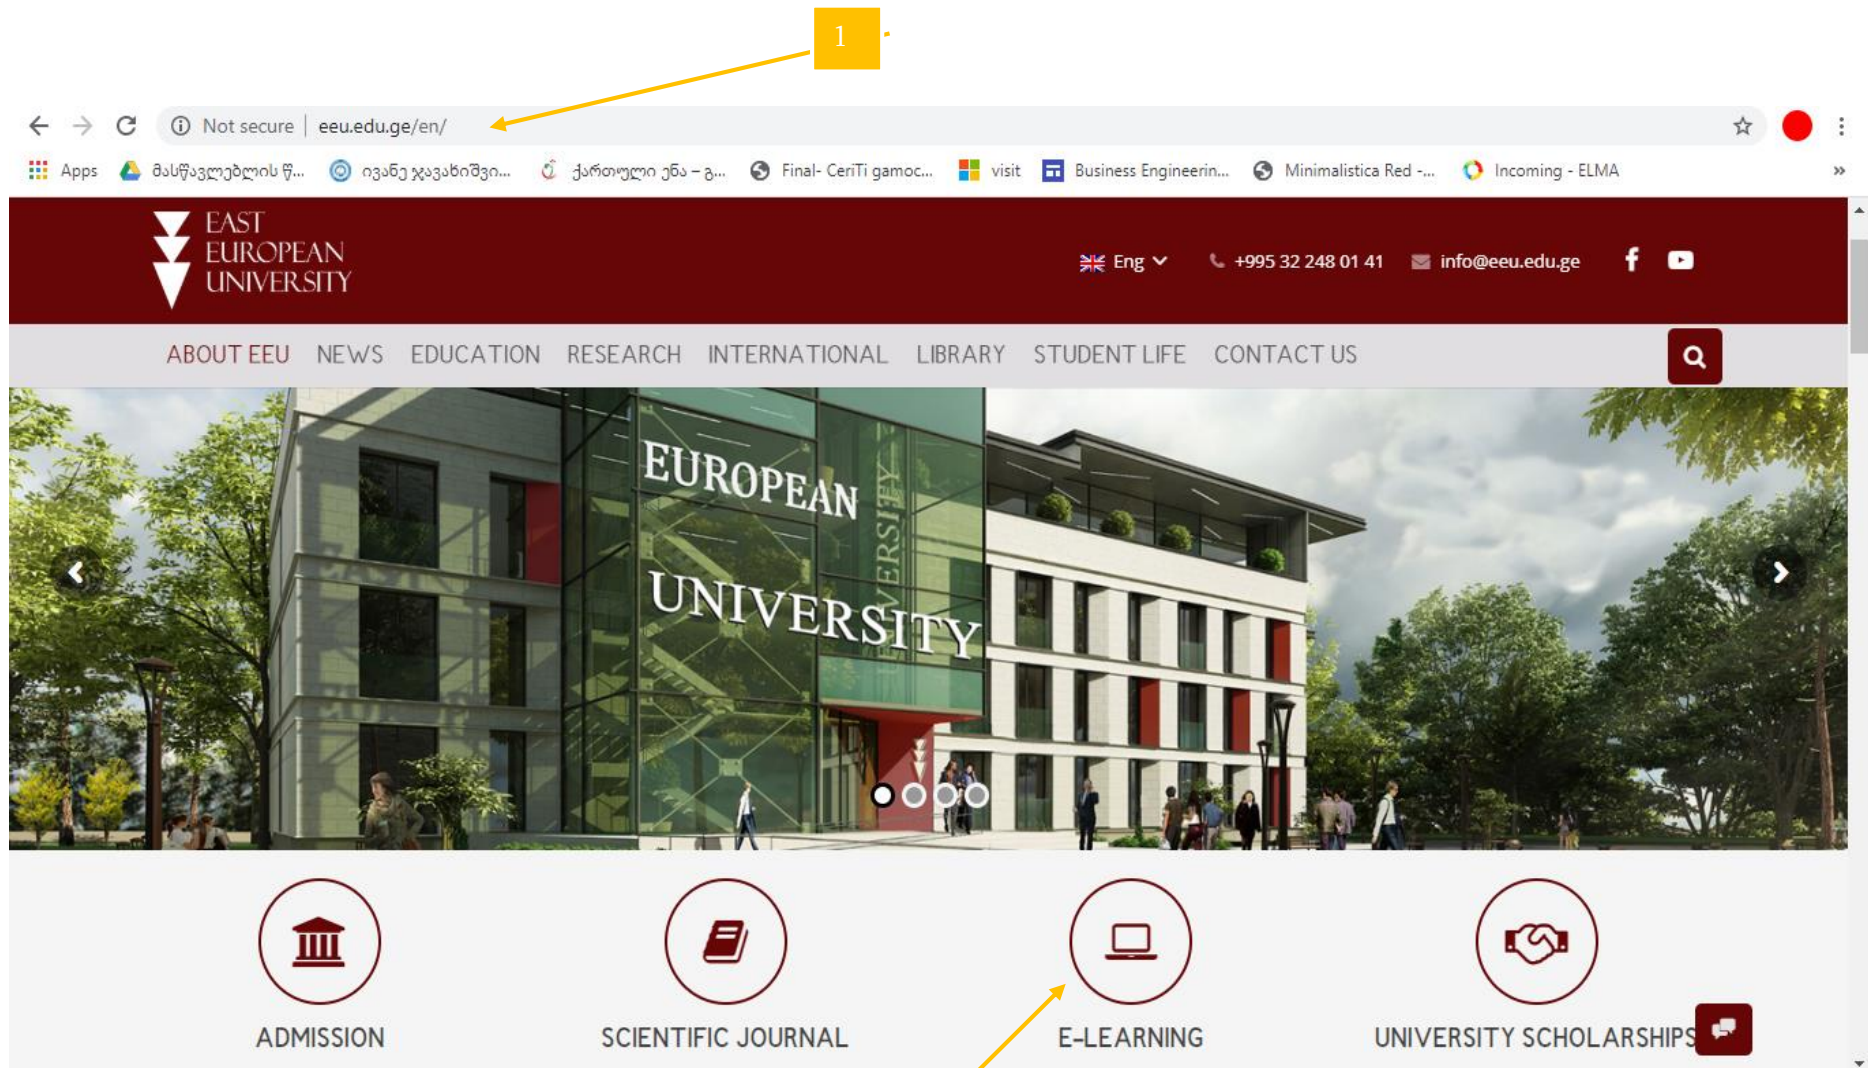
1

Not secure | eeu.edu.ge/en/

Apps მასწავლებლის წ... ივანე ჯავახიშვი... ქართული ენა – გ... Final- CeriTi gamoc... visit Business Engineerin... Minimalistica Red -... Incoming - ELMA

EAST EUROPEAN UNIVERSITY

Eng +995 32 248 01 41 info@eeu.edu.ge

ABOUT EEU NEWS EDUCATION RESEARCH INTERNATIONAL LIBRARY STUDENT LIFE CONTACT US

EUROPEAN UNIVERSITY

ADMISSION SCIENTIFIC JOURNAL E-LEARNING UNIVERSITY SCHOLARSHIPS